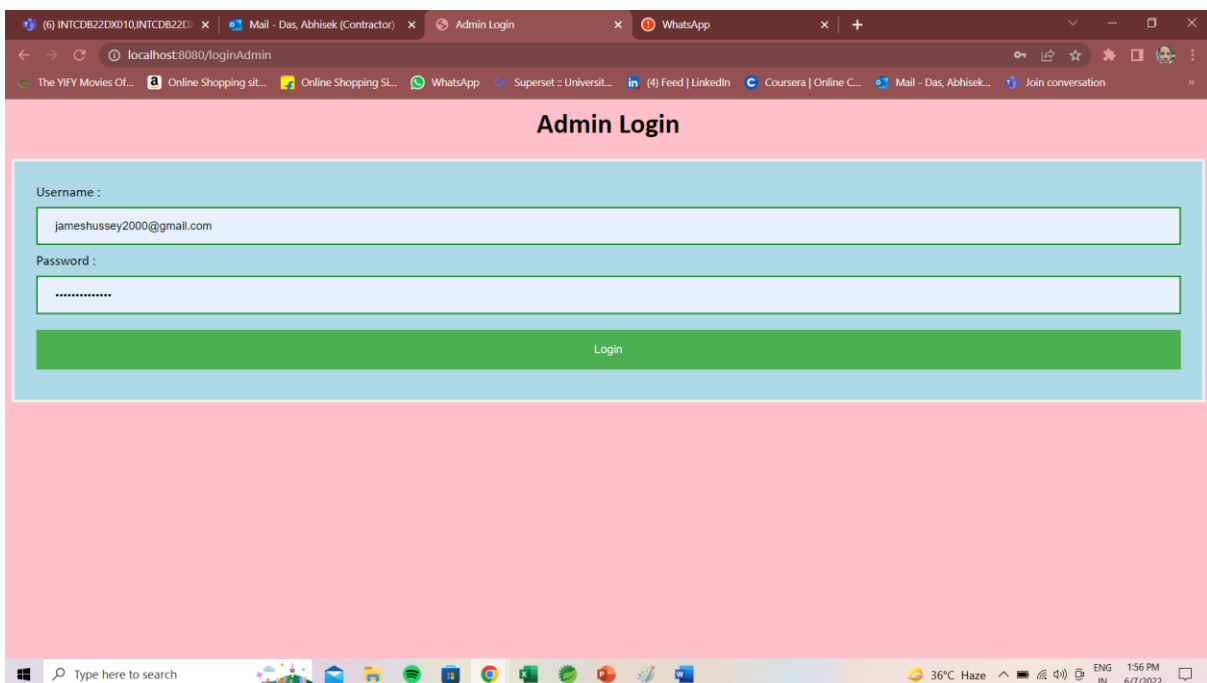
(6) INTCDB22DX010,INTCDB22D ×
Mail - Das, Abhisek (Contractor) ×
Admin Login ×
WhatsApp ×
+

localhost:8080/loginAdmin

The YIFY Movies Of... | Online Shopping sit... | Online Shopping Si... | WhatsApp | Superset :: Universit... | (4) Feed | LinkedIn | Coursera | Online C... | Mail - Das, Abhisek... | Join conversation

Admin Login

Username :

jameshussey2000@gmail.com

Password :

••••••••••••••

Login

Type here to search

36°C Haze ENG IN 1:56 PM 6/7/2022